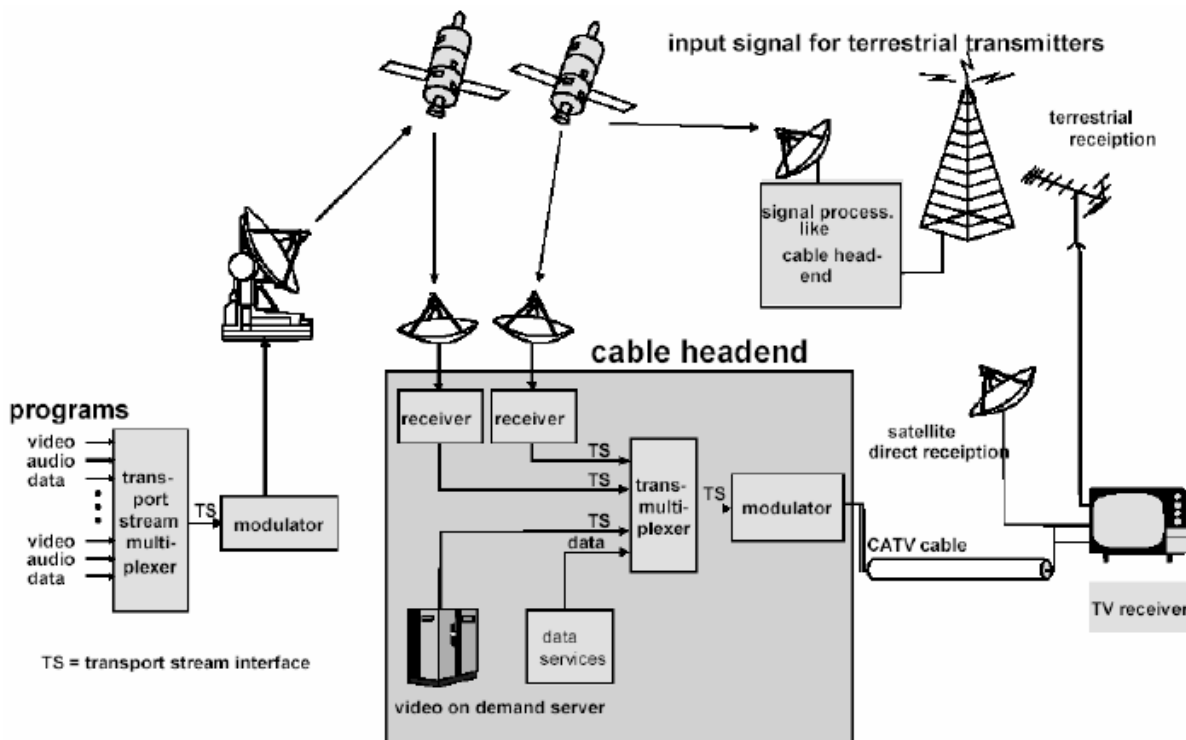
input signal for terrestrial transmitters

terrestrial receiption

signal process. like cable headend

cable headend

programs

video
audio
data

video
audio
data

transport stream multiplexer

TS

modulator

receiver

receiver

TS

TS

TS

data

transmultiplexer

TS

modulator

satellite direct receiption

CATV cable

data services

video on demand server

TV receiver

TS = transport stream interface